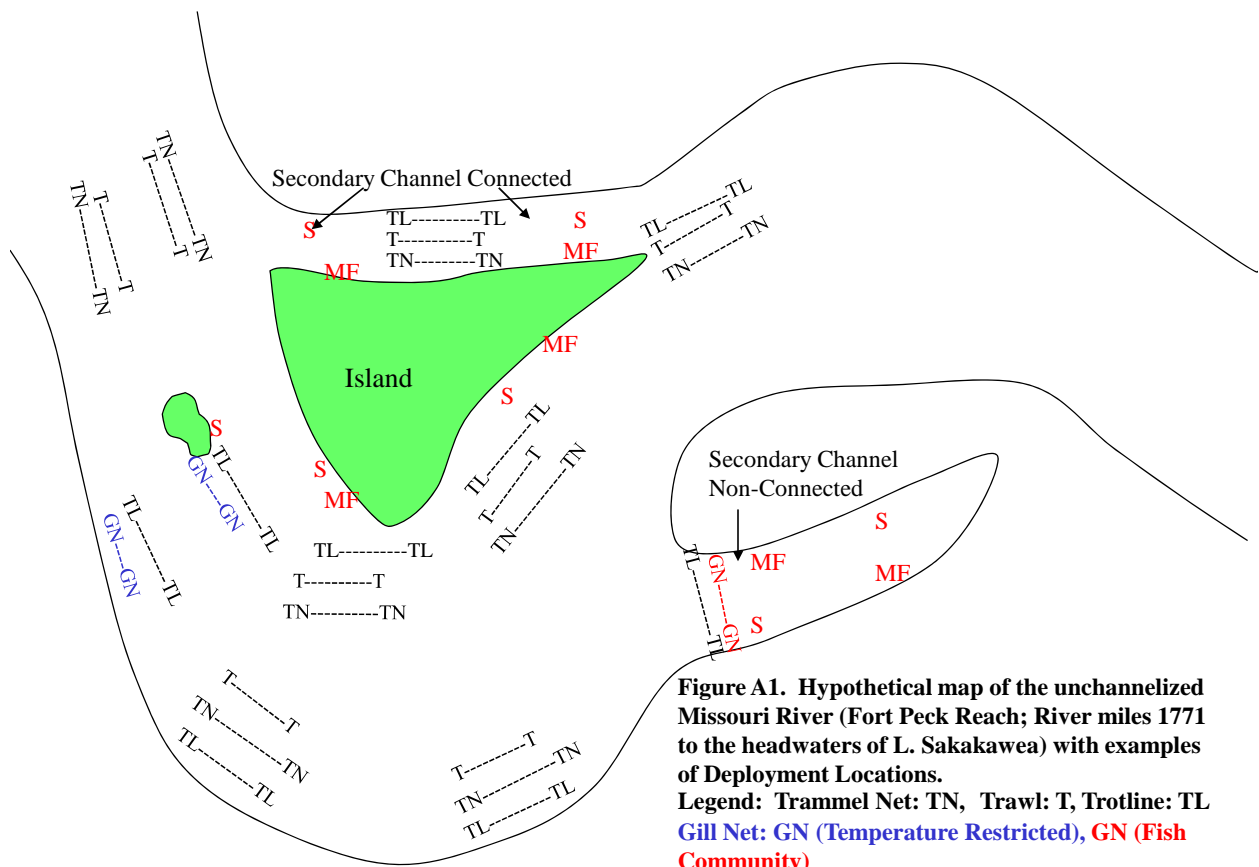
Secondary Channel Connected

TN-------TN
T-------T
TN-------T
TN-------TN

TL----------TL
T-----------T
TN---------TN

S
MF
S
MF

TL--------TL
T--------T
TN--------TN

Island

MF
S

S
GN---GN
TL--------TL

TL--------TL
GN---GN

S
MF

TL--------TL
T--------T
TN--------TN

TL---------TL
T----------T
TN----------TN

Secondary Channel Non-Connected

S
MF
MF
TL-----TL
GN-----GN
S

T--------T
TN--------TN
TL--------TL

T--------T
TN--------TN
TL--------TL

Figure A1. Hypothetical map of the unchannelized Missouri River (Fort Peck Reach; River miles 1771 to the headwaters of L. Sakakawea) with examples of Deployment Locations.
Legend: Trammel Net: TN, Trawl: T, Trotline: TL
Gill Net: GN (Temperature Restricted), GN (Fish Community)